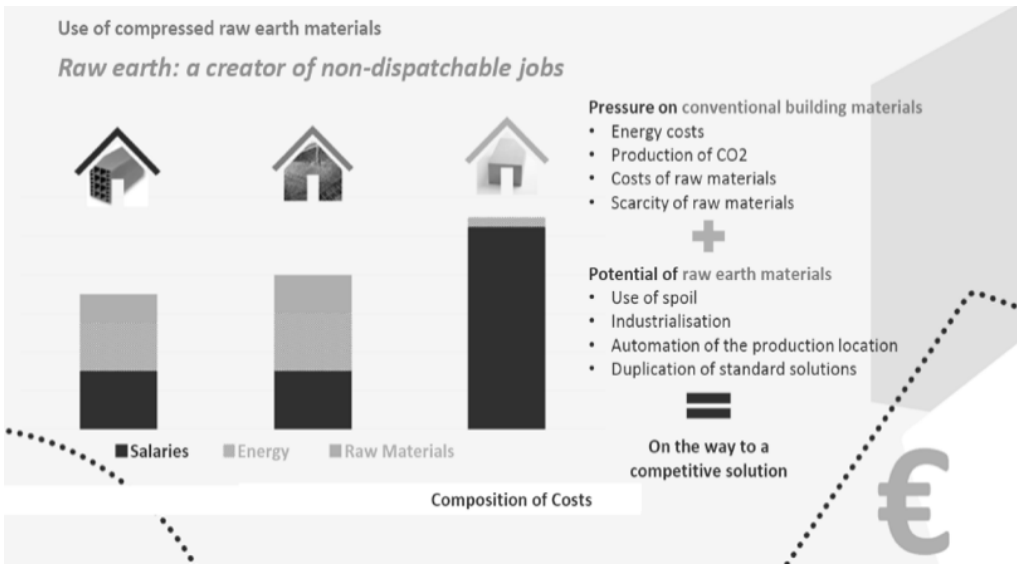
Use of compressed raw earth materials

Raw earth: a creator of non-dispatchable jobs

Pressure on conventional building materials
- Energy costs
- Production of CO2
- Costs of raw materials
- Scarcity of raw materials

Potential of raw earth materials
- Use of spoil
- Industrialisation
- Automation of the production location
- Duplication of standard solutions

On the way to a competitive solution

Salaries Energy Raw Materials

Composition of Costs

€